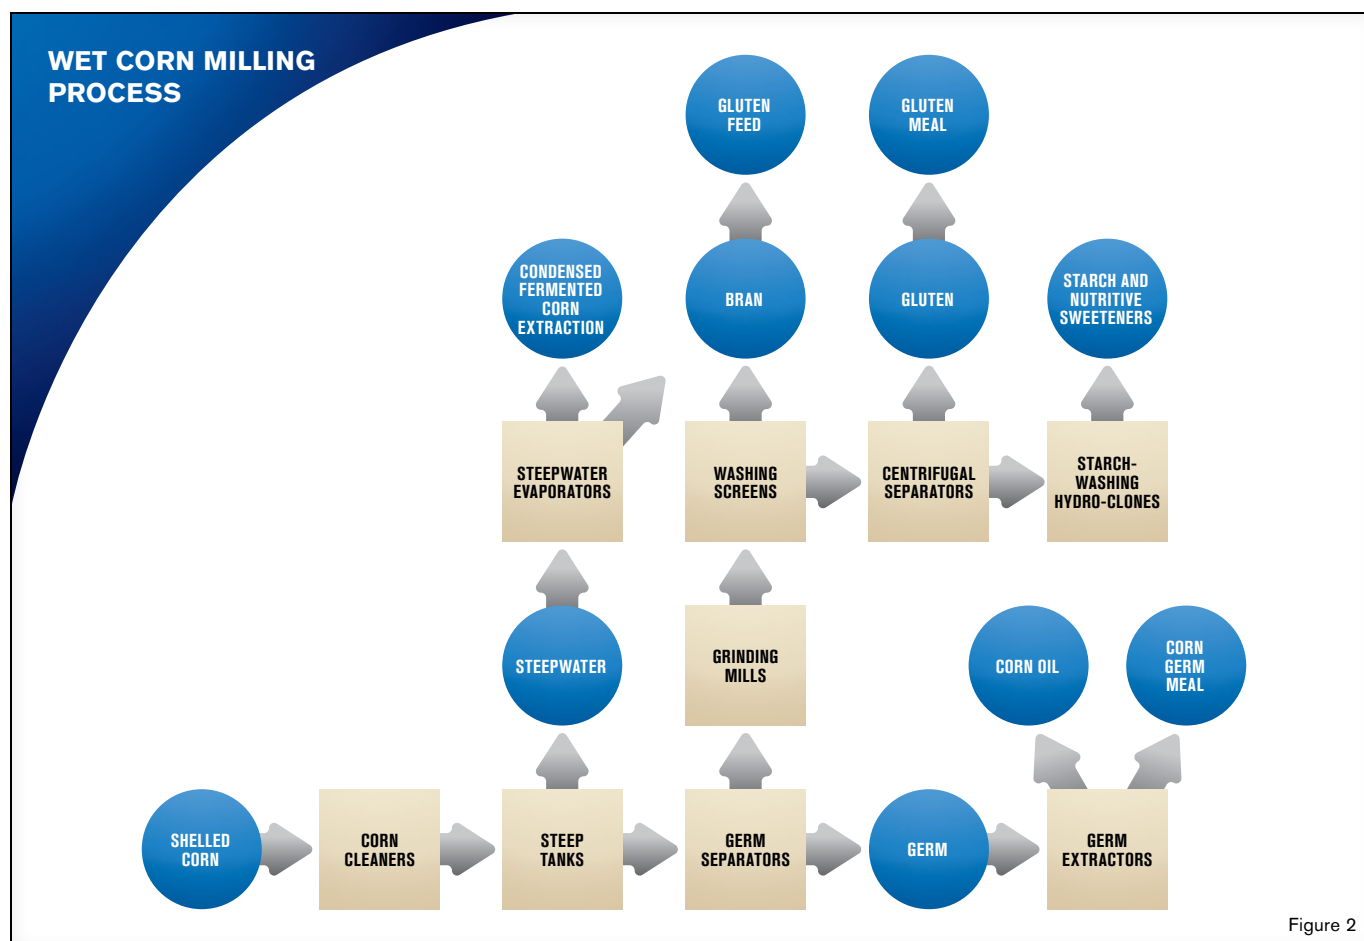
WET CORN MILLING PROCESS

GLUTEN FEED

GLUTEN MEAL

CONDENSED FERMENTED CORN EXTRACTION

BRAN

GLUTEN

STARCH AND NUTRITIVE SWEETENERS

STEEPWATER EVAPORATORS

WASHING SCREENS

CENTRIFUGAL SEPARATORS

STARCH-WASHING HYDRO-CLONES

STEEPWATER

GRINDING MILLS

CORN OIL

CORN GERM MEAL

SHELLED CORN

CORN CLEANERS

STEEP TANKS

GERM SEPARATORS

GERM

GERM EXTRACTORS

Figure 2